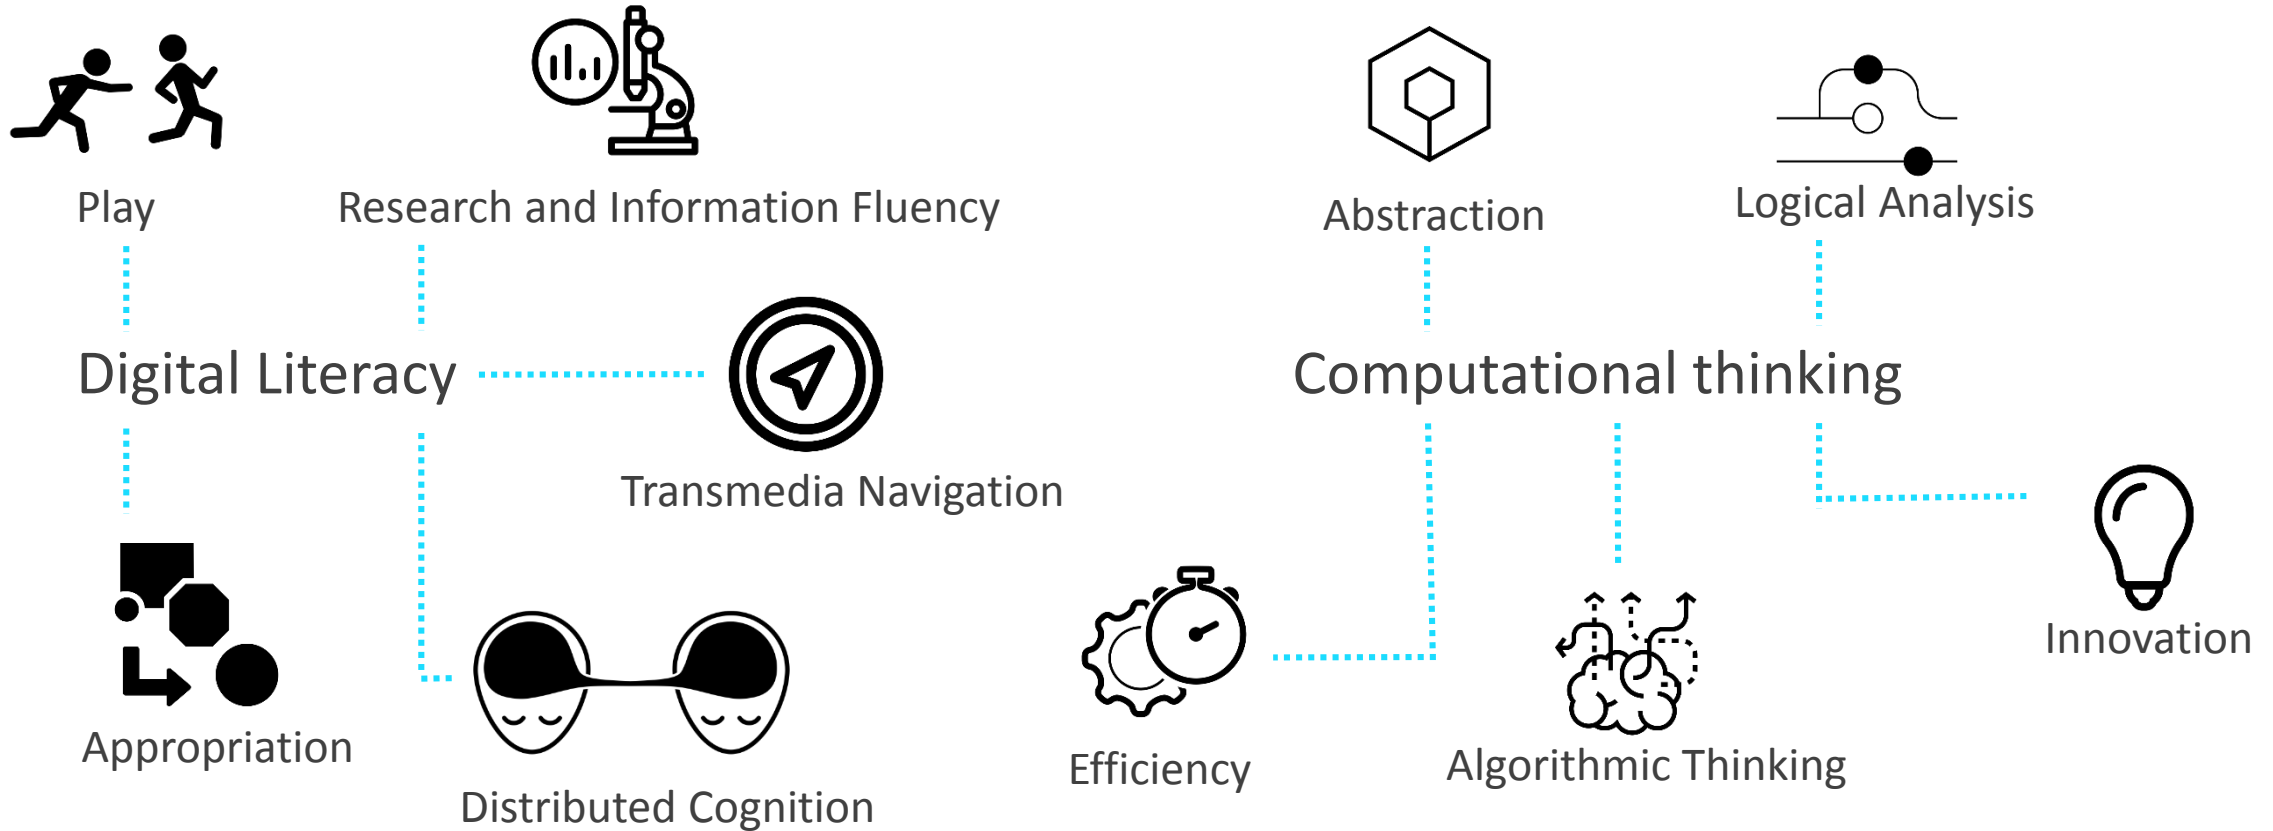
Play

Research and Information Fluency

Abstraction

Logical Analysis

Digital Literacy

Computational thinking

Transmedia Navigation

Innovation

Appropriation

Distributed Cognition

Efficiency

Algorithmic Thinking